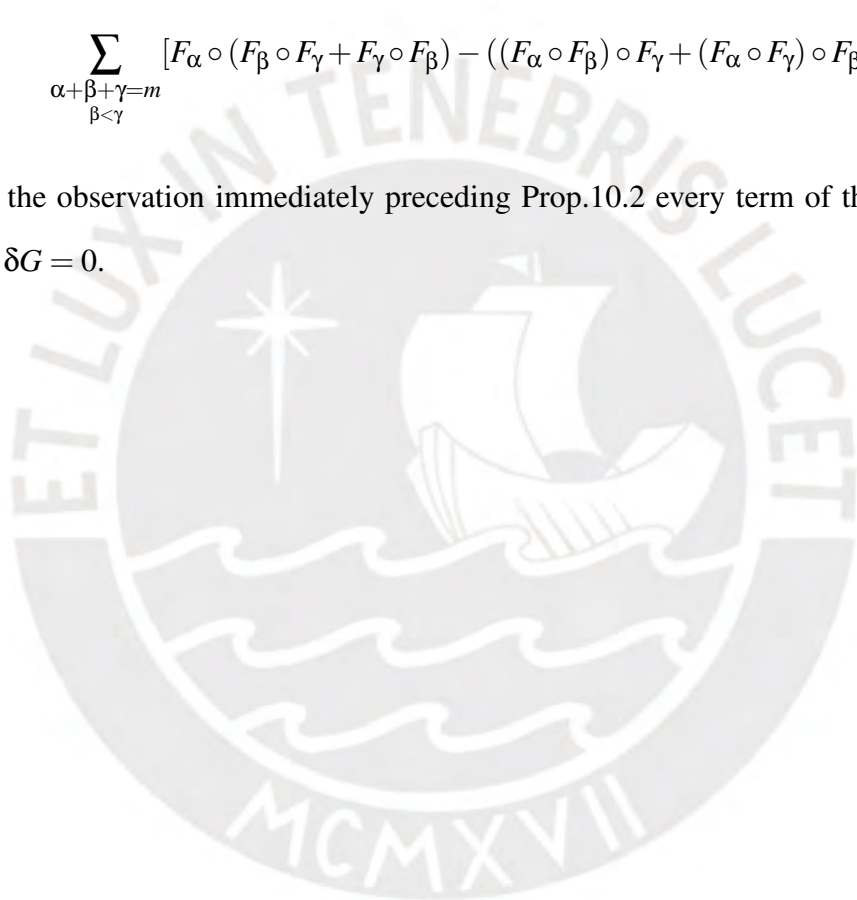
$\sum_{\substack{\alpha+\beta+\gamma=m \\ \beta<\gamma}} [F_\alpha \circ (F_\beta \circ F_\gamma + F_\gamma \circ F_\beta) - ((F_\alpha \circ F_\beta) \circ F_\gamma + (F_\alpha \circ F_\gamma) \circ F_\beta$ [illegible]

the observation immediately preceding Prop.10.2 every term of th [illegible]

$\delta G = 0$.

ET LUX IN TENEBRIS LUCET

MCMXVII